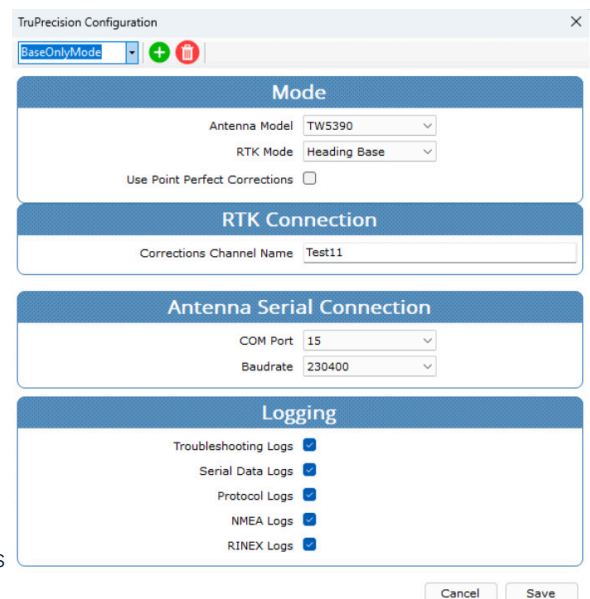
TruPrecision Configuration

BaseOnlyMode

Mode

Antenna Model TW5390

RTK Mode Heading Base

Use Point Perfect Corrections

RTK Connection

Corrections Channel Name Test11

Antenna Serial Connection

COM Port 15

Baudrate 230400

Logging

Troubleshooting Logs

Serial Data Logs

Protocol Logs

NMEA Logs

RINEX Logs

Cancel Save